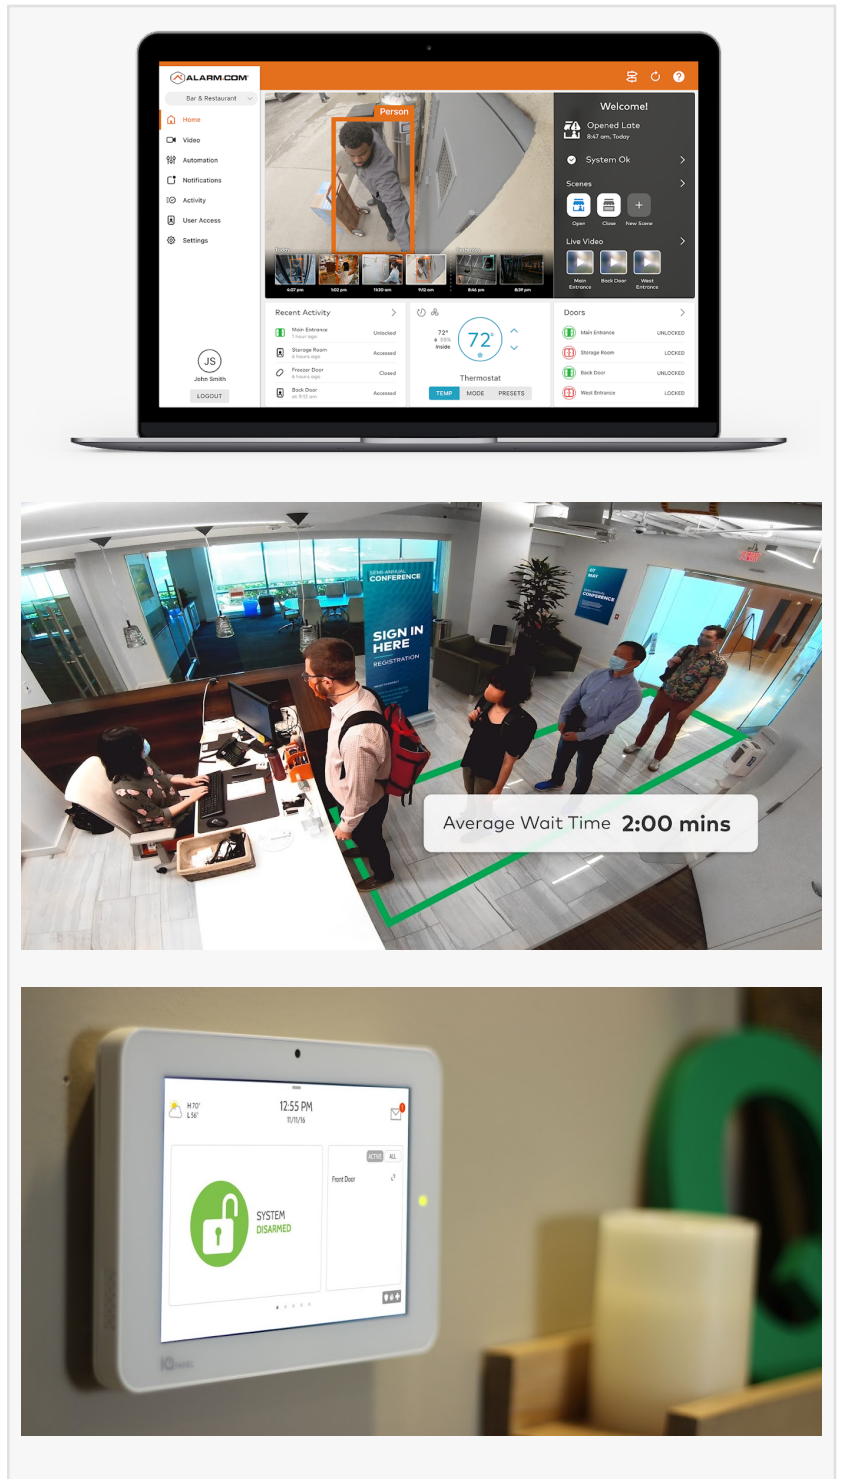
ALARM.COM

Bar & Restaurant

Home
Video
Automation
Notifications
Activity
User Access
Settings

JS
John Smith
LOGOUT

Person

6:07 pm
1:02 pm
11:30 am
9:12 am
8:46 pm
8:39 pm

Welcome!
Opened Late
8:47 am, Today
System Ok
Scenes
Open
Close
New Scene
Live Video
Main Entrance
Back Door
West Entrance

Recent Activity
Main Entrance
Unlocked
Storage Room
Accessed
Freezer Door
Closed
Back Door
Accessed

72°
Inside
72°
Thermostat
TEMP
MODE
PRESETS

Doors
Main Entrance
UNLOCKED
Storage Room
LOCKED
Back Door
UNLOCKED
West Entrance
LOCKED

SEMI-ANNUAL CONFERENCE
SIGN IN HERE
REGISTRATION

Average Wait Time 2:00 mins

H 70°
L 56°
12:55 PM
11/11/16
SYSTEM
DISARMED
ACTIVE
ALL
Front Door